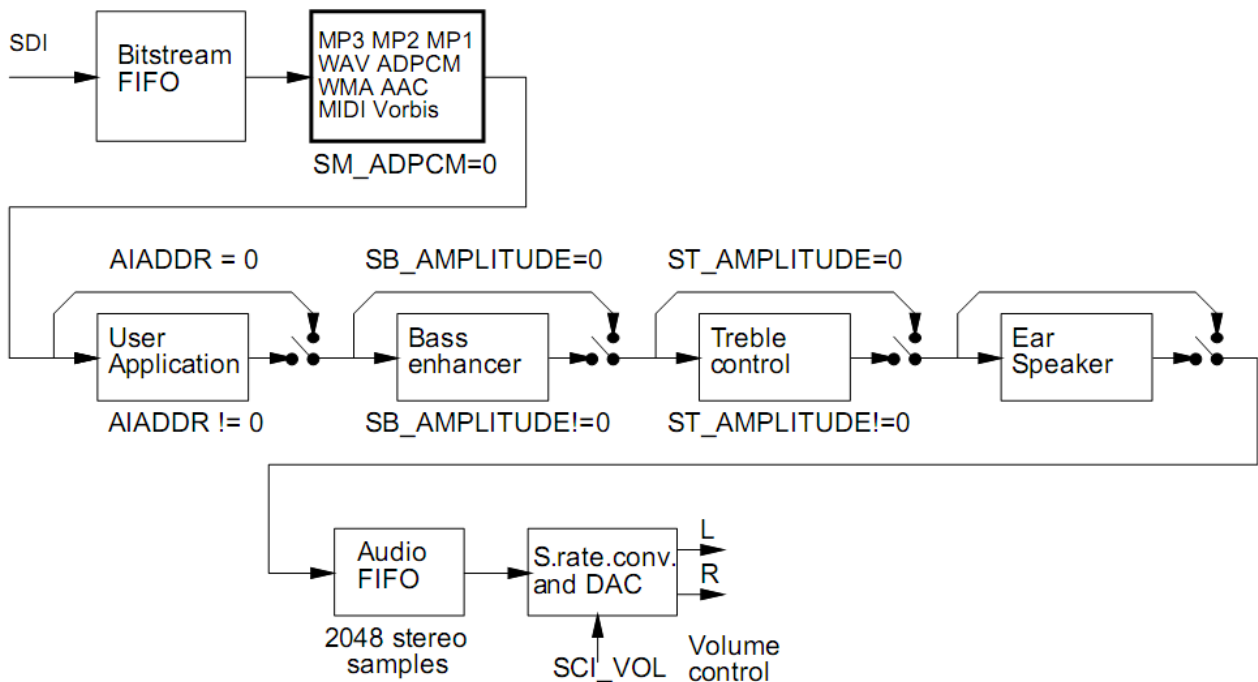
SDI

Bitstream FIFO

MP3 MP2 MP1
WAV ADPCM
WMA AAC
MIDI Vorbis

SM_ADPCM=0

AIADDR = 0

SB_AMPLITUDE=0

ST_AMPLITUDE=0

User Application

Bass enhancer

Treble control

Ear Speaker

AIADDR != 0

SB_AMPLITUDE!=0

ST_AMPLITUDE!=0

Audio FIFO

S.rate.conv. and DAC

L

R

2048 stereo samples

SCI_VOL

Volume control